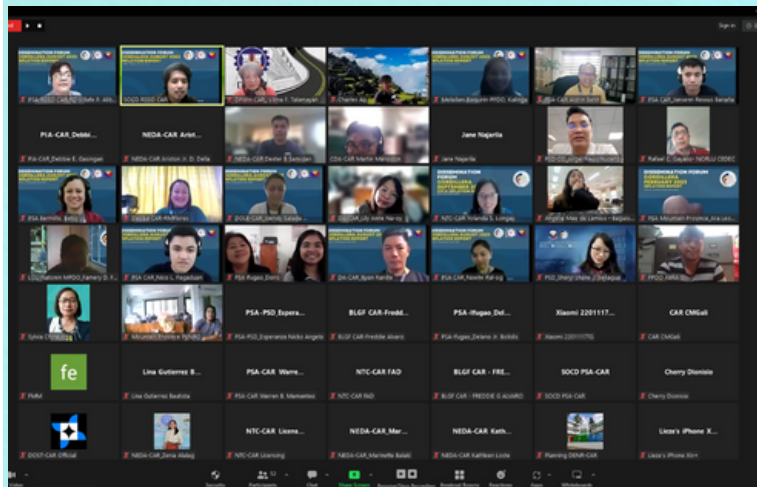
Sign in

PSA-CAR_Debbi...
NEDA-CAR Ariet...
Jane Najarlia
PSA-PSD_Espera...
BLGF CAR - Fredd...
PSA-Ifugao_Del...
Xiaomi 2201117...
CAR CMGali
fe
Lina Gutierrez B...
PSA-CAR Warre...
NTC-CAR FAD
BLGF CAR - FRE...
SOCD PSA-CAR
Cherry Dionisio
NTC-CAR Licens...
NEDA-CAR_Mar...
NEDA-CAR Kath...
Lieze's iPhone X...

PIA-CAR Debbie E. Gasingan
NEDA-CAR Ariston Jr. D. Dela
Jane Najarlia
PSA-PSD_Esperanza Nicko Angelo
BLGF CAR Freddie Alvarez
PSA-Ifugao_Delano Jr. Bollido
Xiaomi 2201117TG
CAR CMGali
Lina Gutierrez Bautista
PSA-CAR Warren B. Mamanteo
NTC-CAR FAD
BLGF CAR - FREDDIE G ALVARO
SOCD PSA-CAR
Cherry Dionisio
DOST-CAR Official
NEDA-CAR_Zenia Aldeg
NTC-CAR Licensing
NEDA-CAR_Marivelle Balaki
NEDA-CAR Kathleen Louis
Planning DENR-CAR
Lieze's iPhone Xr+

DISSEMINATION FORUM
Security
Participants 52
Chat
Share Screen
Record
Breakout Rooms
Reactions
Apps
Whiteboards